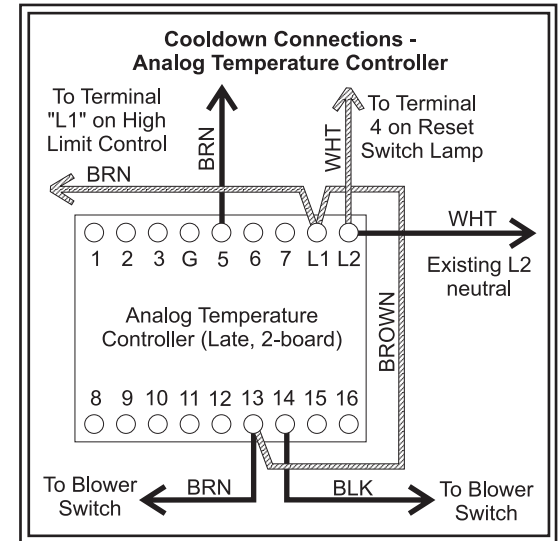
Cooldown Connections - Analog Temperature Controller

To Terminal "L1" on High Limit Control

BRN

BRN

WHT

To Terminal 4 on Reset Switch Lamp

WHT

1 2 3 G 5 6 7 L1 L2

Existing L2 neutral

Analog Temperature Controller (Late, 2-board)

BROWN

8 9 10 11 12 13 14 15 16

To Blower Switch

BRN

BLK

To Blower Switch